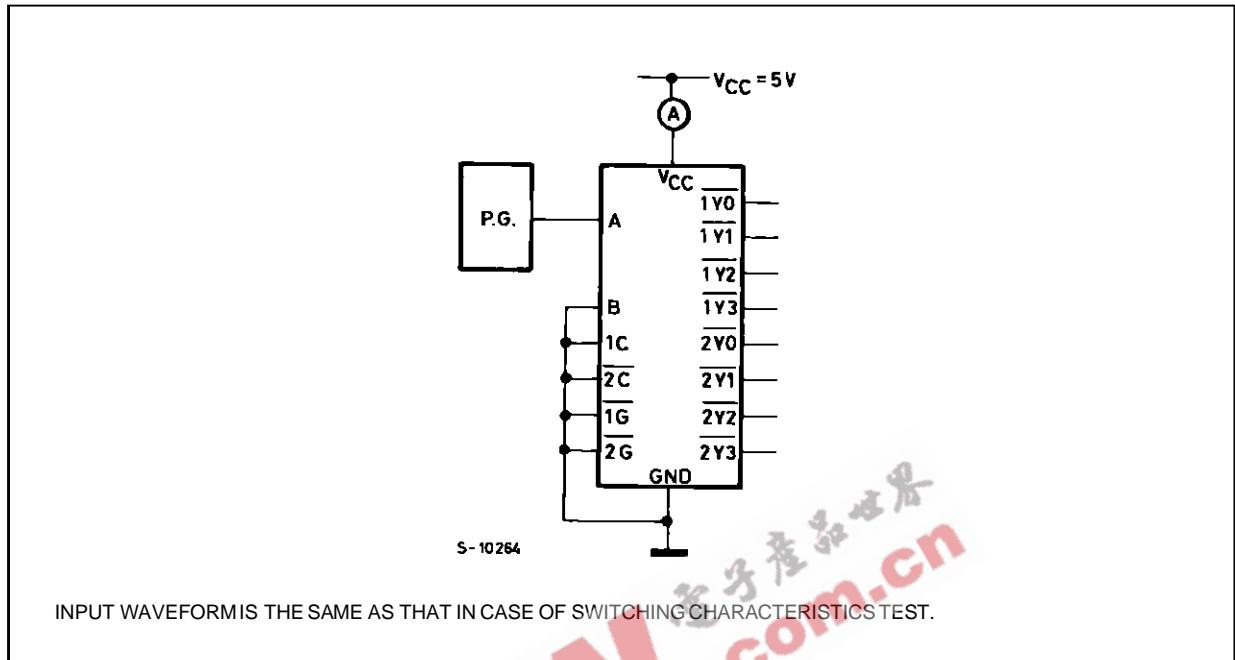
$V_{CC} = 5V$

A

$V_{CC}$

P.G.

A

B

1C

$\overline{2C}$

$\overline{1G}$

$\overline{2G}$

$\overline{1Y0}$

$\overline{1Y1}$

$\overline{1Y2}$

$\overline{1Y3}$

$\overline{2Y0}$

$\overline{2Y1}$

$\overline{2Y2}$

$\overline{2Y3}$

GND

S-10264

电子产品世界

com.cn

INPUT WAVEFORM IS THE SAME AS THAT IN CASE OF SWITCHING CHARACTERISTICS TEST.